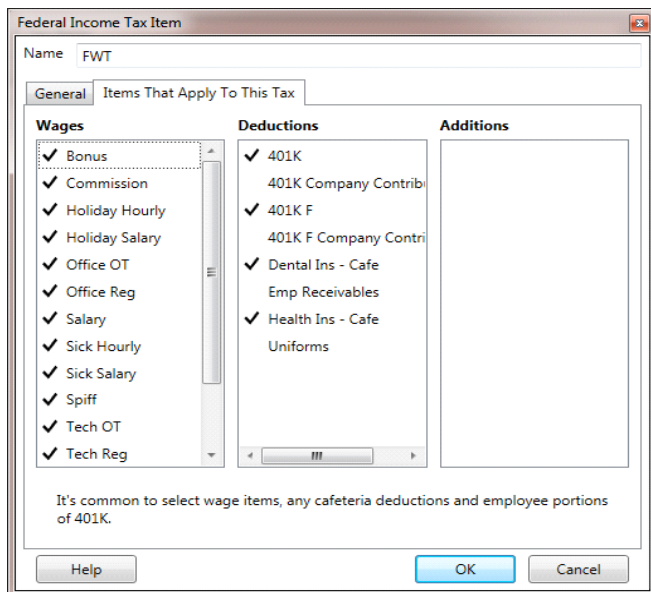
Federal Income Tax Item

Name FWT

General | Items That Apply To This Tax

Wages
✓ Bonus
✓ Commission
✓ Holiday Hourly
✓ Holiday Salary
✓ Office OT
✓ Office Reg
✓ Salary
✓ Sick Hourly
✓ Sick Salary
✓ Spiff
✓ Tech OT
✓ Tech Reg

Deductions
✓ 401K
401K Company Contribu
✓ 401K F
401K F Company Contri
✓ Dental Ins - Cafe
Emp Receivables
✓ Health Ins - Cafe
Uniforms

Additions

It's common to select wage items, any cafeteria deductions and employee portions of 401K.

Help | OK | Cancel